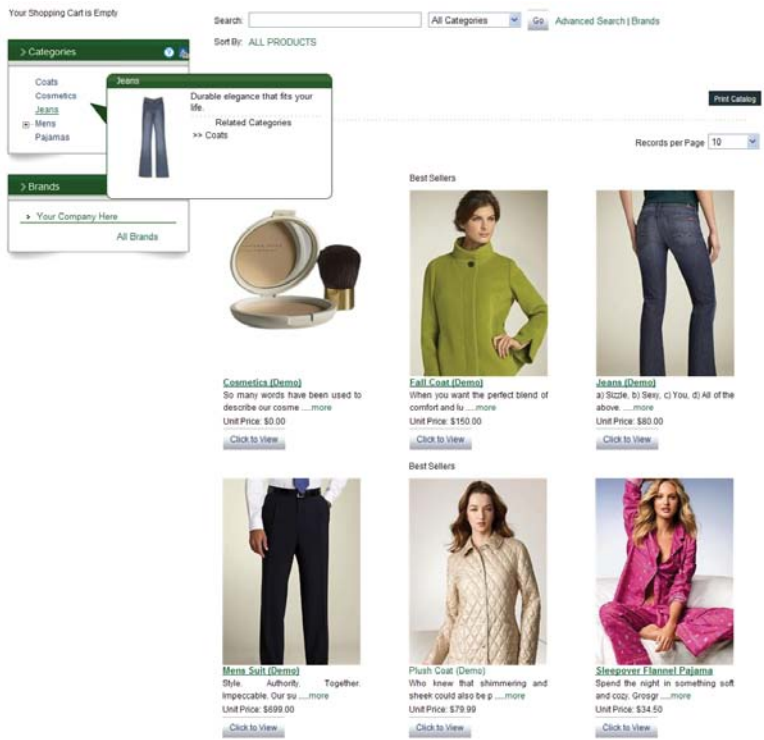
Your Shopping Cart is Empty

Search: All Categories Go Advanced Search | Brands

Sort By: ALL PRODUCTS

> Categories

Coats
Cosmetics
Jeans
Mens
Pajamas

Jeans

Durable elegance that fits your life.

Related Categories
>> Coats

> Brands

» Your Company Here

All Brands

Print Catalog

Records per Page 10

Best Sellers

Cosmetics (Demo)
So many words have been used to describe our cosme ....more
Unit Price: $0.00
Click to View

Fall Coat (Demo)
When you want the perfect blend of comfort and lu ....more
Unit Price: $150.00
Click to View

Jeans (Demo)
a) Sizzle, b) Sexy, c) You, d) All of the above. ....more
Unit Price: $80.00
Click to View

Best Sellers

Mens Suit (Demo)
Style. Authority. Together. Impeccable. Our su ....more
Unit Price: $699.00
Click to View

Plush Coat (Demo)
Who knew that shimmering and sheek could also be p ....more
Unit Price: $79.99
Click to View

Sleepover Flannel Pajama
Spend the night in something soft and cozy. Grosgr ....more
Unit Price: $34.50
Click to View